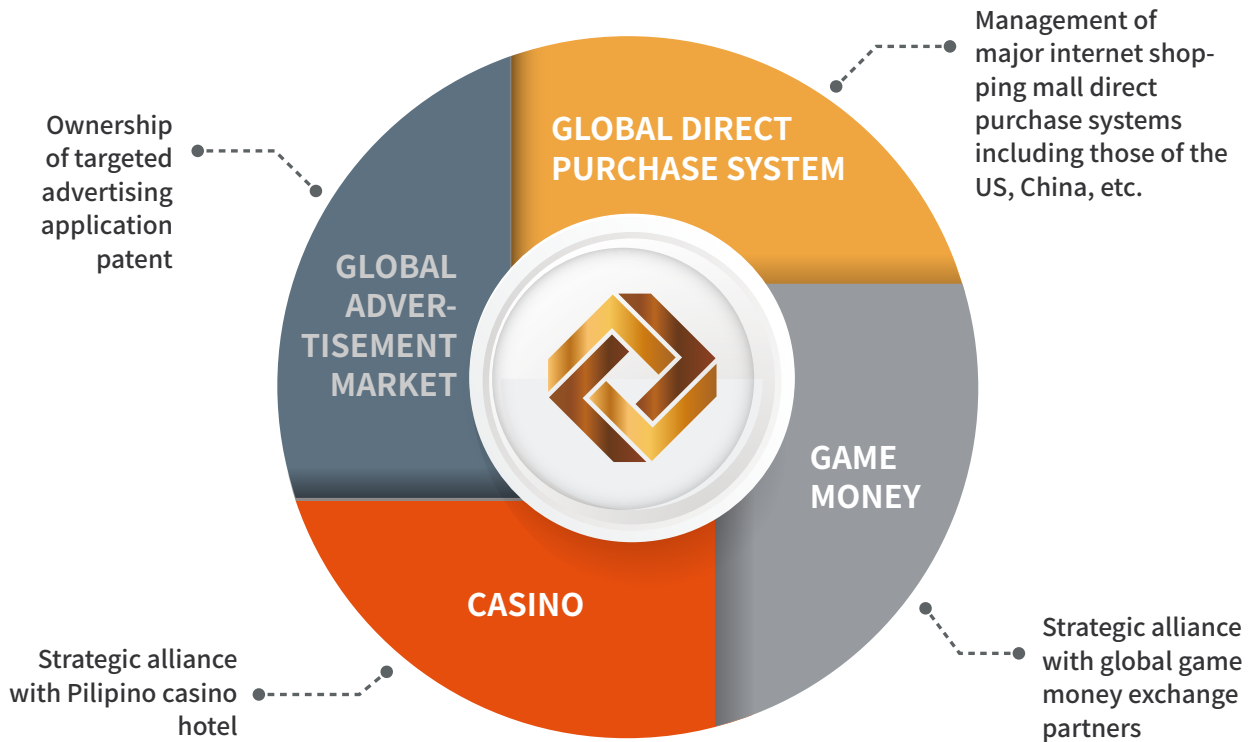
Ownership of targeted advertising application patent

GLOBAL ADVERTISEMENT MARKET

GLOBAL DIRECT PURCHASE SYSTEM

Management of major internet shopping mall direct purchase systems including those of the US, China, etc.

GAME MONEY

CASINO

Strategic alliance with Pilipino casino hotel

Strategic alliance with global game money exchange partners